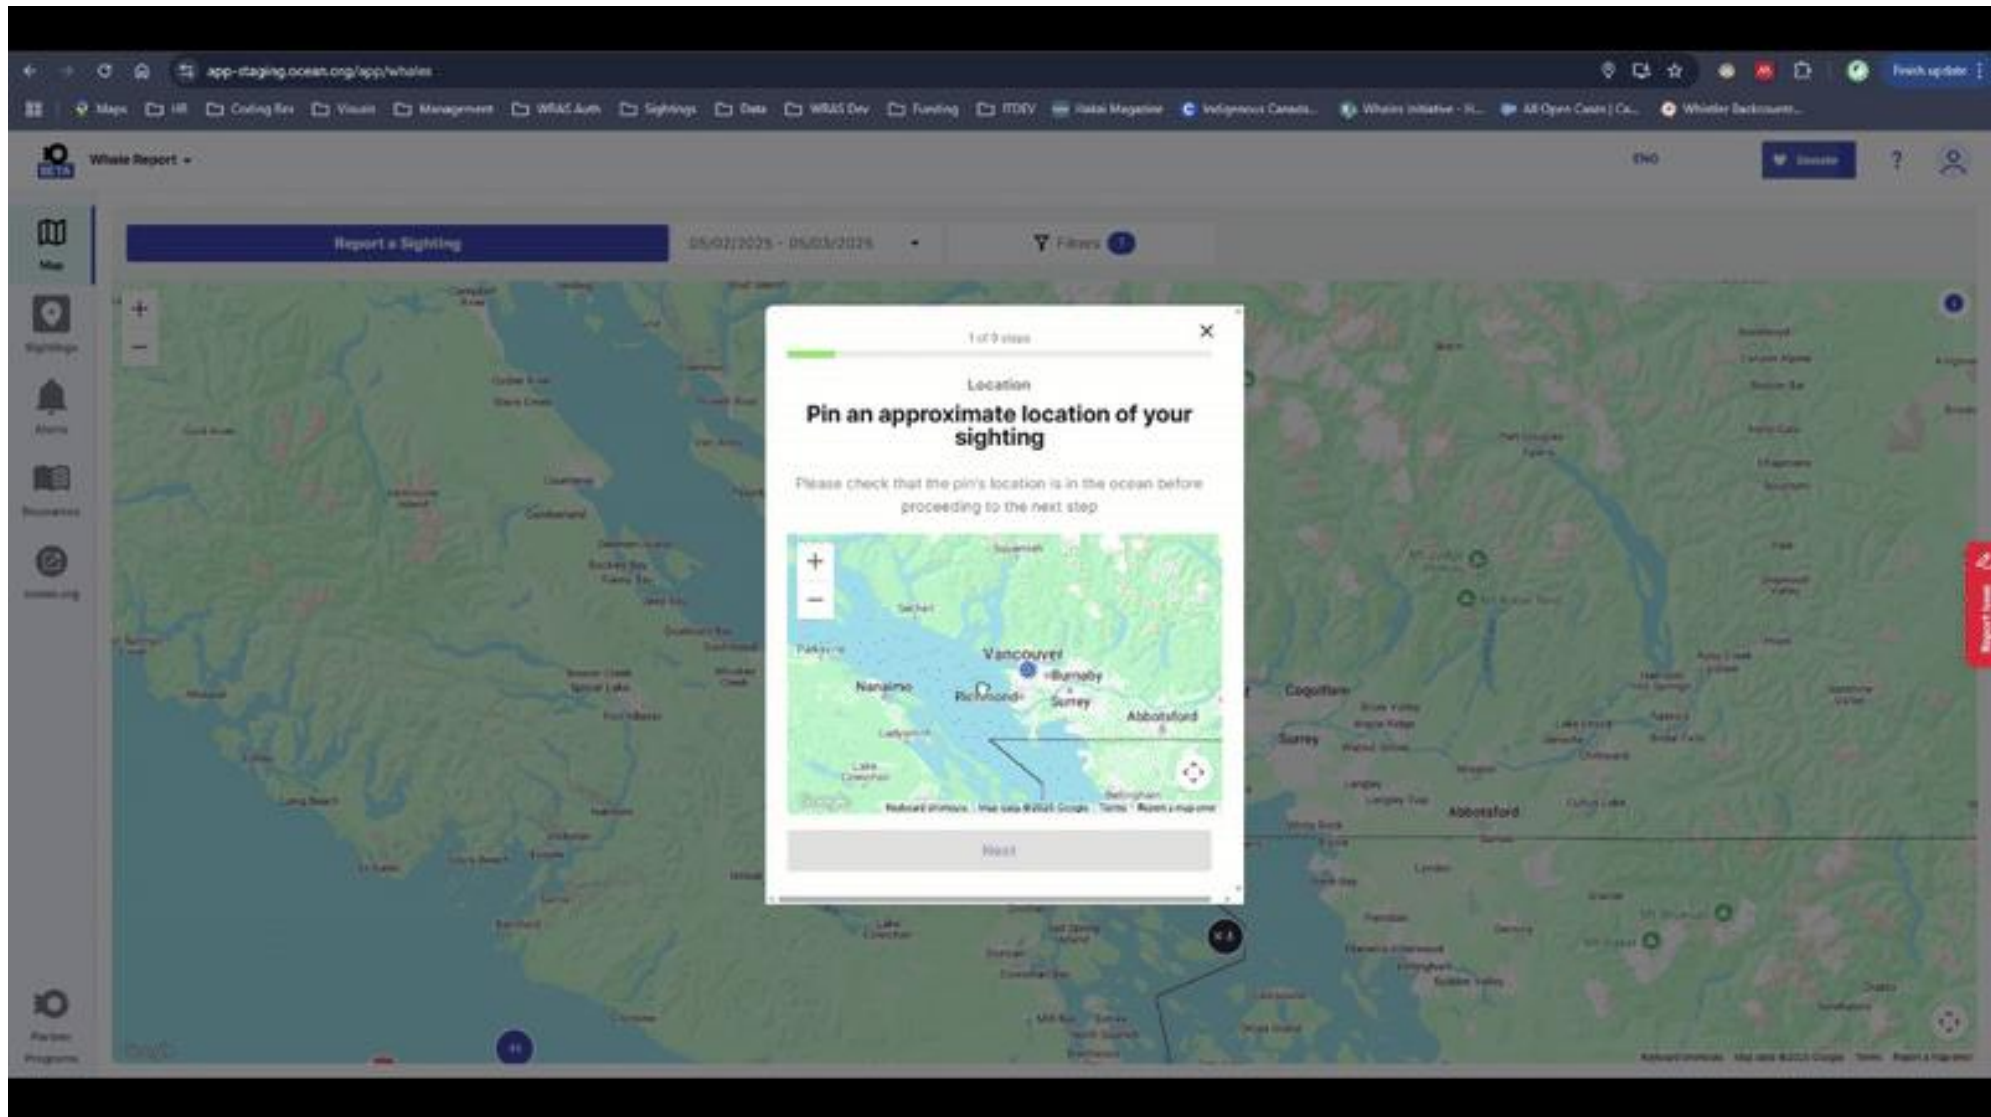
app-staging.ocean.org/app/whales

Finish update

Maps HR Coding Res Visuals Management WRAS Auth Sightings Data WRAS Dev Funding ITDEV Hakai Magazine Indigenous Canada... Whales Initiative - H... All Open Cases | Ca... Whistler Backcountr...

Whale Report

ENG

Donate

?

Map

Sightings

Alerts

Resources

ocean.org

Partner Programs

Report a Sighting

05/02/2025 - 05/03/2025

Filters

+

−

1 of 9 steps

Location

Pin an approximate location of your sighting

Please check that the pin's location is in the ocean before proceeding to the next step

+

−

Squamish

Sechelt

Parksville

Vancouver

Burnaby

Nanaimo

Richmond

Surrey

Abbotsford

Ladysmith

Lake Cowichan

Bellingham

Google

Keyboard shortcuts Map data ©2025 Google Terms Report a map error

Next

Coquitlam

Surrey

Abbotsford

Keyboard shortcuts Map data ©2025 Google Terms Report a map error